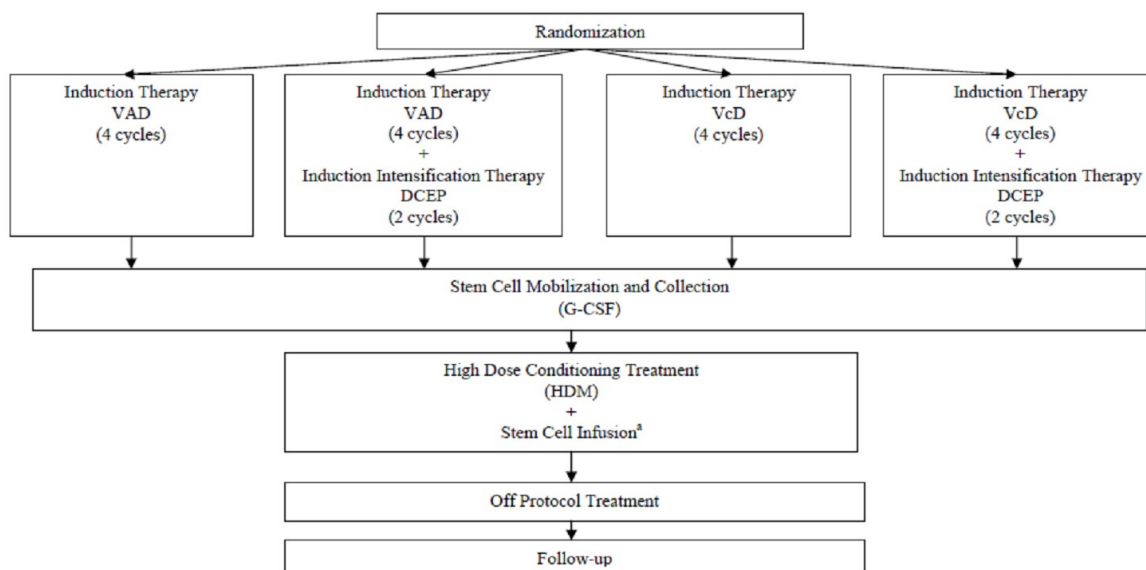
Randomization

Induction Therapy
VAD
(4 cycles)

Induction Therapy
VAD
(4 cycles)
+
Induction Intensification Therapy
DCEP
(2 cycles)

Induction Therapy
VcD
(4 cycles)

Induction Therapy
VcD
(4 cycles)
+
Induction Intensification Therapy
DCEP
(2 cycles)

Stem Cell Mobilization and Collection
(G-CSF)

High Dose Conditioning Treatment
(HDM)
+
Stem Cell Infusion$^{a}$

Off Protocol Treatment

Follow-up